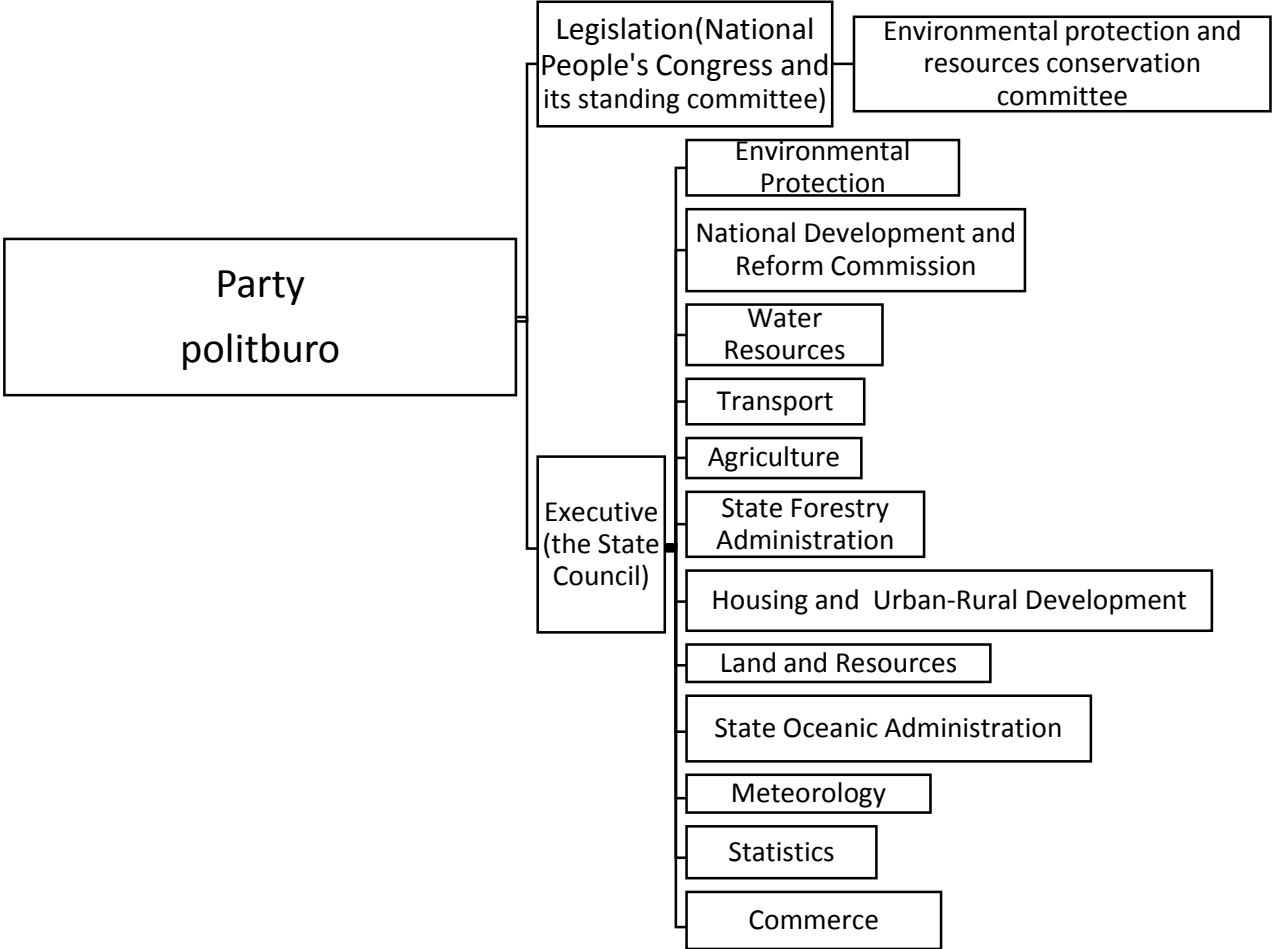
Party politburo

Legislation(National People's Congress and its standing committee)

Environmental protection and resources conservation committee

Executive (the State Council)

Environmental Protection

National Development and Reform Commission

Water Resources

Transport

Agriculture

State Forestry Administration

Housing and Urban-Rural Development

Land and Resources

State Oceanic Administration

Meteorology

Statistics

Commerce